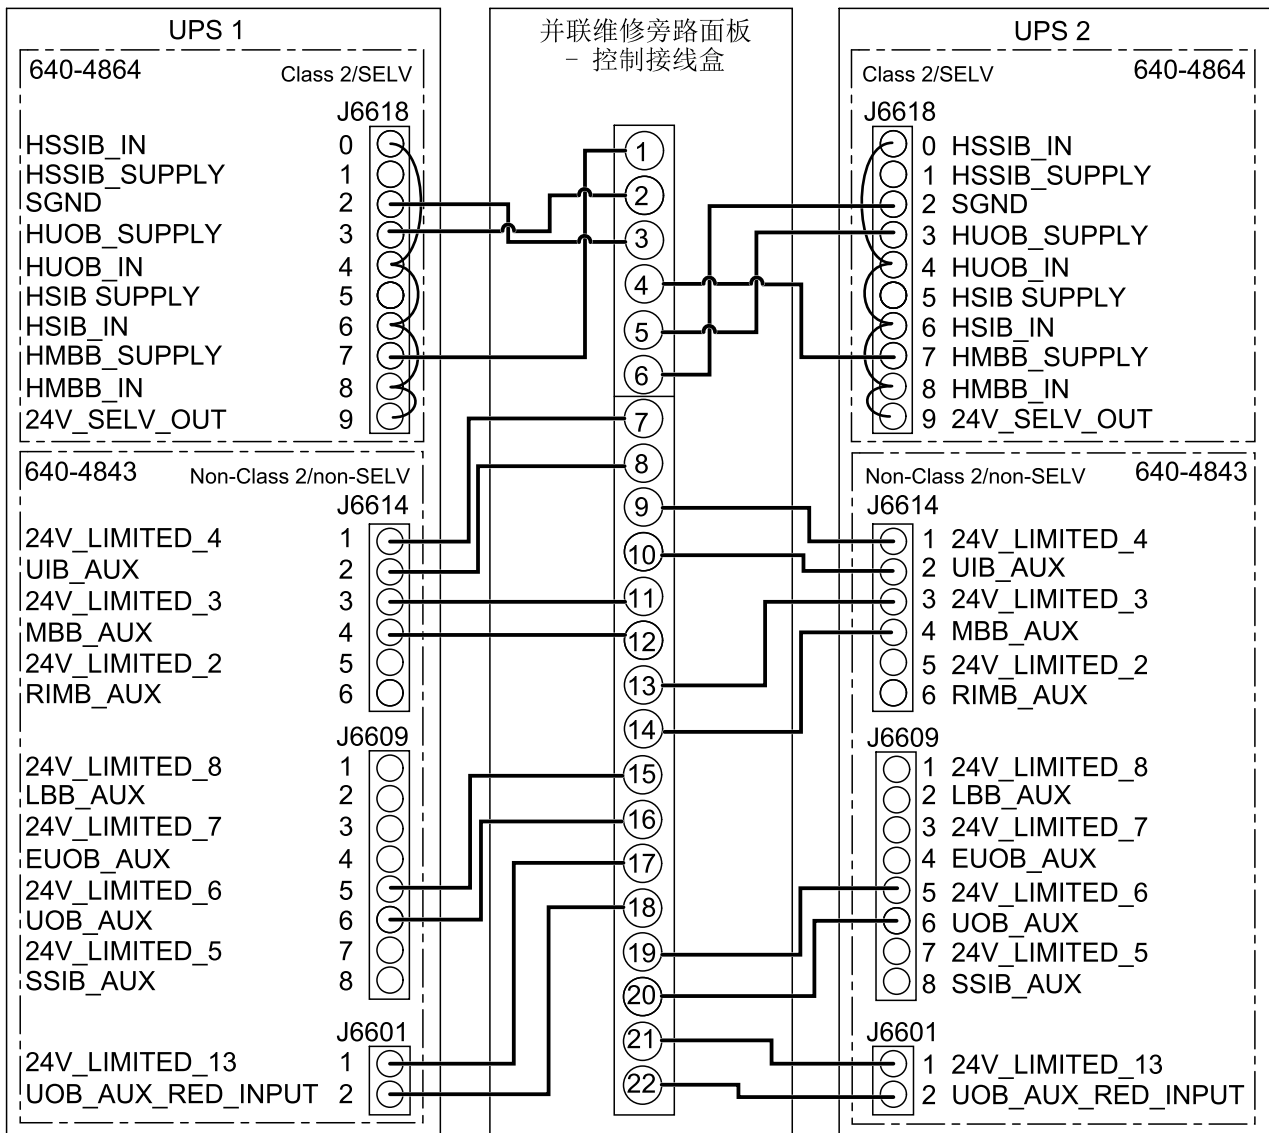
UPS 1

640-4864 Class 2/SELV

J6618

HSSIB_IN 0
HSSIB_SUPPLY 1
SGND 2
HUOB_SUPPLY 3
HUOB_IN 4
HSIB SUPPLY 5
HSIB_IN 6
HMBB_SUPPLY 7
HMBB_IN 8
24V_SELV_OUT 9

640-4843 Non-Class 2/non-SELV

J6614

24V_LIMITED_4 1
UIB_AUX 2
24V_LIMITED_3 3
MBB_AUX 4
24V_LIMITED_2 5
RIMB_AUX 6

J6609

24V_LIMITED_8 1
LBB_AUX 2
24V_LIMITED_7 3
EUOB_AUX 4
24V_LIMITED_6 5
UOB_AUX 6
24V_LIMITED_5 7
SSIB_AUX 8

J6601

24V_LIMITED_13 1
UOB_AUX_RED_INPUT 2

并联维修旁路面板
- 控制接线盒

1
2
3
4
5
6
7
8
9
10
11
12
13
14
15
16
17
18
19
20
21
22

UPS 2

Class 2/SELV 640-4864

J6618

0 HSSIB_IN
1 HSSIB_SUPPLY
2 SGND
3 HUOB_SUPPLY
4 HUOB_IN
5 HSIB SUPPLY
6 HSIB_IN
7 HMBB_SUPPLY
8 HMBB_IN
9 24V_SELV_OUT

Non-Class 2/non-SELV 640-4843

J6614

1 24V_LIMITED_4
2 UIB_AUX
3 24V_LIMITED_3
4 MBB_AUX
5 24V_LIMITED_2
6 RIMB_AUX

J6609

1 24V_LIMITED_8
2 LBB_AUX
3 24V_LIMITED_7
4 EUOB_AUX
5 24V_LIMITED_6
6 UOB_AUX
7 24V_LIMITED_5
8 SSIB_AUX

J6601

1 24V_LIMITED_13
2 UOB_AUX_RED_INPUT